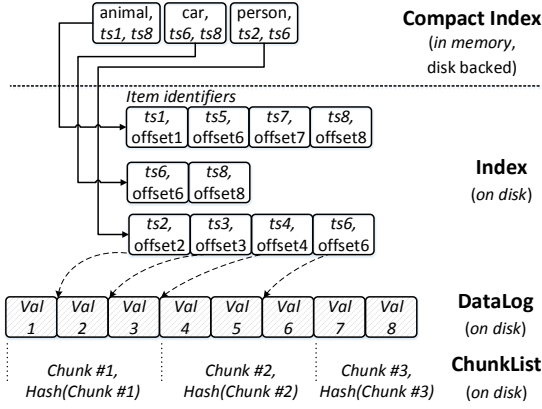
animal, ts1, ts8

car, ts6, ts8

person, ts2, ts6

Compact Index
(in memory, disk backed)

Item identifiers

ts1, offset1

ts5, offset6

ts7, offset7

ts8, offset8

ts6, offset6

ts8, offset8

Index
(on disk)

ts2, offset2

ts3, offset3

ts4, offset4

ts6, offset6

Val 1

Val 2

Val 3

Val 4

Val 5

Val 6

Val 7

Val 8

DataLog
(on disk)

Chunk #1, Hash(Chunk #1)

Chunk #2, Hash(Chunk #2)

Chunk #3, Hash(Chunk #3)

ChunkList
(on disk)